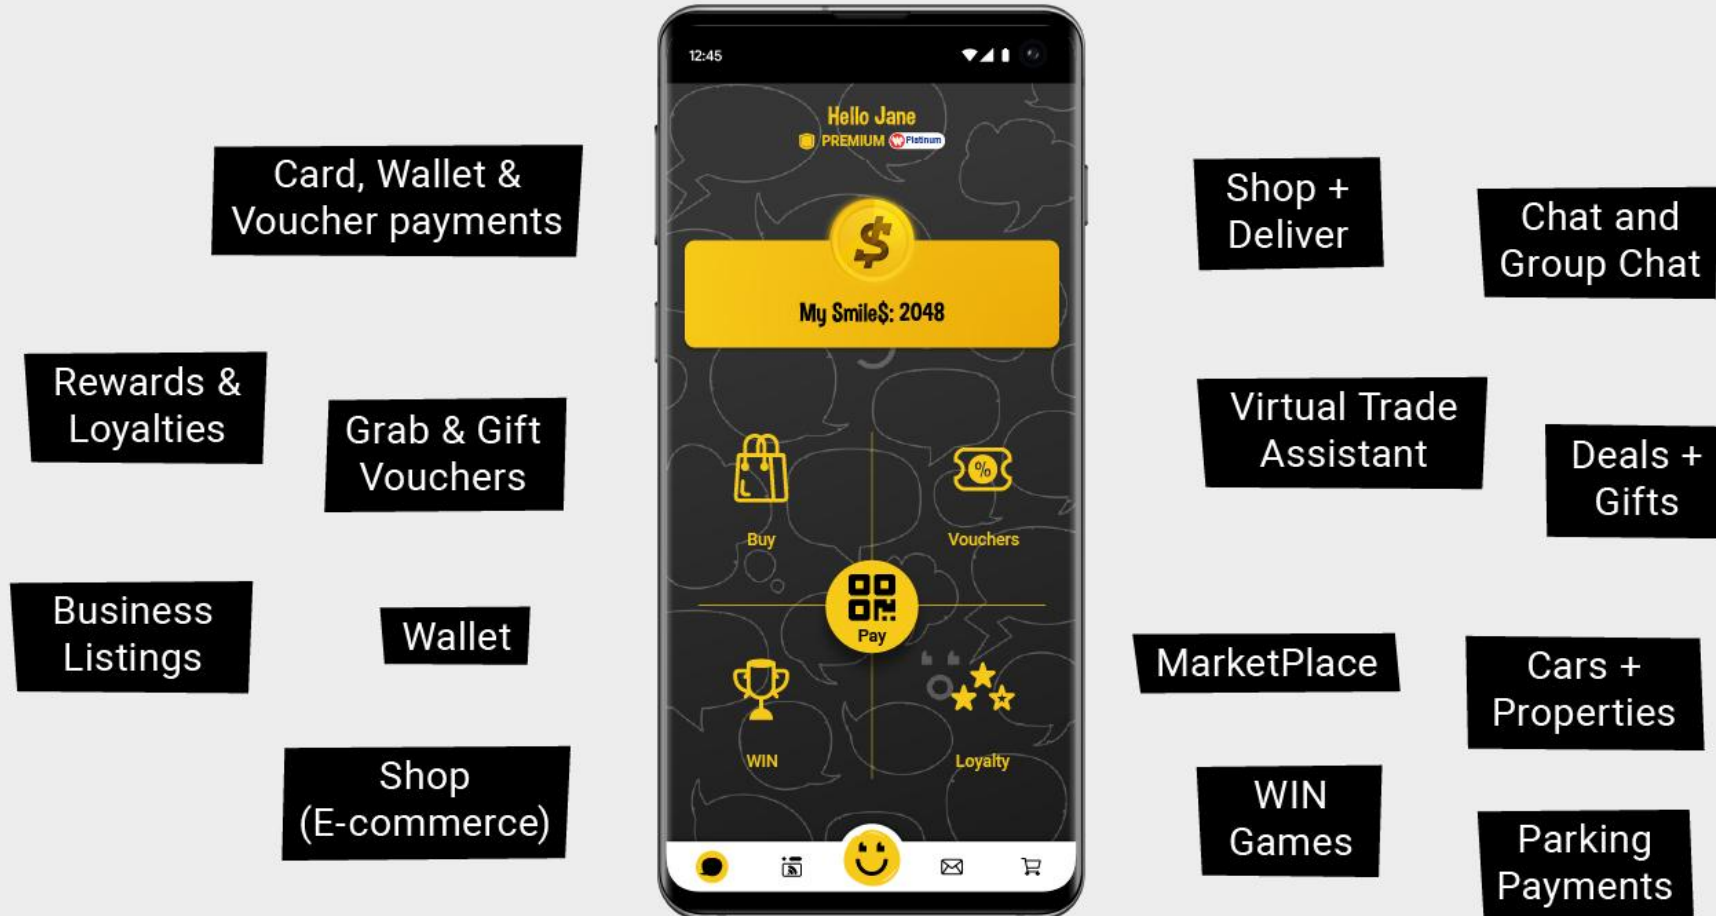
Card, Wallet & Voucher payments

Rewards & Loyalties

Grab & Gift Vouchers

Business Listings

Wallet

Shop (E-commerce)

12:45

Hello Jane
PREMIUM Platinum

$
My Smile$: 2048

Buy
Vouchers
Pay
WIN
Loyalty

Shop + Deliver

Chat and Group Chat

Virtual Trade Assistant

Deals + Gifts

MarketPlace

Cars + Properties

WIN Games

Parking Payments